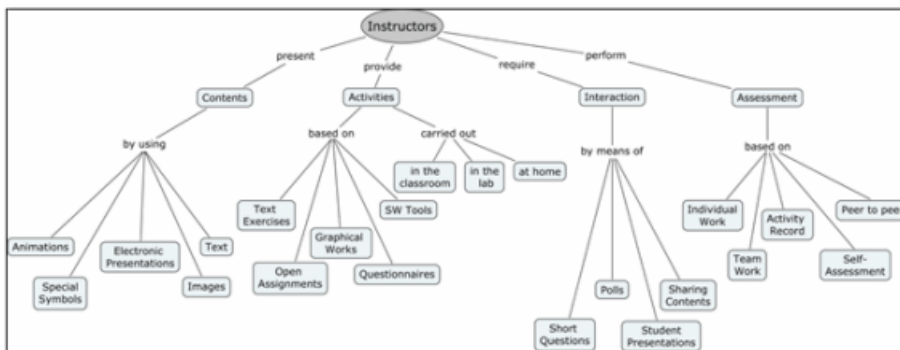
Instructors

present

provide

require

perform

Contents

Activities

Interaction

Assessment

by using

based on

carried out

by means of

based on

in the classroom

in the lab

at home

Animations

Special Symbols

Electronic Presentations

Images

Text

Text Exercises

Open Assignments

Graphical Works

Questionnaires

SW Tools

Short Questions

Polls

Student Presentations

Sharing Contents

Individual Work

Team Work

Activity Record

Self-Assessment

Peer to pee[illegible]